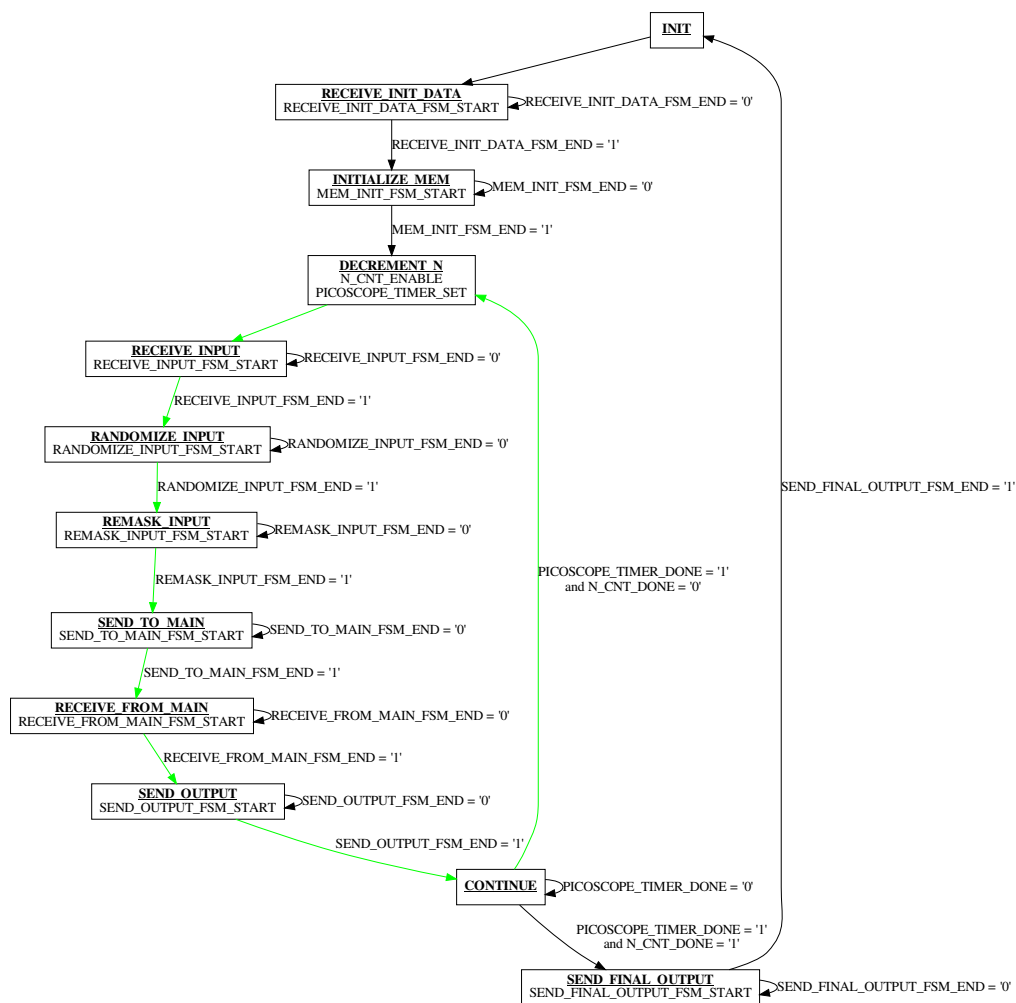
INIT

RECEIVE_INIT_DATA
RECEIVE_INIT_DATA_FSM_START
RECEIVE_INIT_DATA_FSM_END = '0'

RECEIVE_INIT_DATA_FSM_END = '1'

INITIALIZE_MEM
MEM_INIT_FSM_START
MEM_INIT_FSM_END = '0'

MEM_INIT_FSM_END = '1'

DECREMENT_N
N_CNT_ENABLE
PICOSCOPE_TIMER_SET

RECEIVE_INPUT
RECEIVE_INPUT_FSM_START
RECEIVE_INPUT_FSM_END = '0'

RECEIVE_INPUT_FSM_END = '1'

RANDOMIZE_INPUT
RANDOMIZE_INPUT_FSM_START
RANDOMIZE_INPUT_FSM_END = '0'

RANDOMIZE_INPUT_FSM_END = '1'

SEND_FINAL_OUTPUT_FSM_END = '1'

REMASK_INPUT
REMASK_INPUT_FSM_START
REMASK_INPUT_FSM_END = '0'

REMASK_INPUT_FSM_END = '1'

PICOSCOPE_TIMER_DONE = '1'
and N_CNT_DONE = '0'

SEND_TO_MAIN
SEND_TO_MAIN_FSM_START
SEND_TO_MAIN_FSM_END = '0'

SEND_TO_MAIN_FSM_END = '1'

RECEIVE_FROM_MAIN
RECEIVE_FROM_MAIN_FSM_START
RECEIVE_FROM_MAIN_FSM_END = '0'

RECEIVE_FROM_MAIN_FSM_END = '1'

SEND_OUTPUT
SEND_OUTPUT_FSM_START
SEND_OUTPUT_FSM_END = '0'

SEND_OUTPUT_FSM_END = '1'

CONTINUE
PICOSCOPE_TIMER_DONE = '0'

PICOSCOPE_TIMER_DONE = '1'
and N_CNT_DONE = '1'

SEND_FINAL_OUTPUT
SEND_FINAL_OUTPUT_FSM_START
SEND_FINAL_OUTPUT_FSM_END = '0'